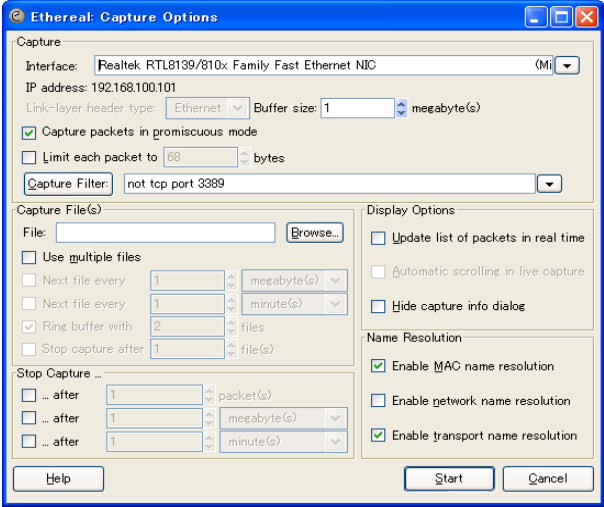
Ethereal: Capture Options

Capture

Interface: Realtek RTL8139/810x Family Fast Ethernet NIC (Mi

IP address: 192.168.100.101

Link-layer header type: Ethernet Buffer size: 1 megabyte(s)

Capture packets in promiscuous mode

Limit each packet to 68 bytes

Capture Filter: not tcp port 3389

Capture File(s)

File: Browse...

Use multiple files

Next file every 1 megabyte(s)

Next file every 1 minute(s)

Ring buffer with 2 files

Stop capture after 1 file(s)

Stop Capture ...

... after 1 packet(s)

... after 1 megabyte(s)

... after 1 minute(s)

Display Options

Update list of packets in real time

Automatic scrolling in live capture

Hide capture info dialog

Name Resolution

Enable MAC name resolution

Enable network name resolution

Enable transport name resolution

Help

Start

Cancel